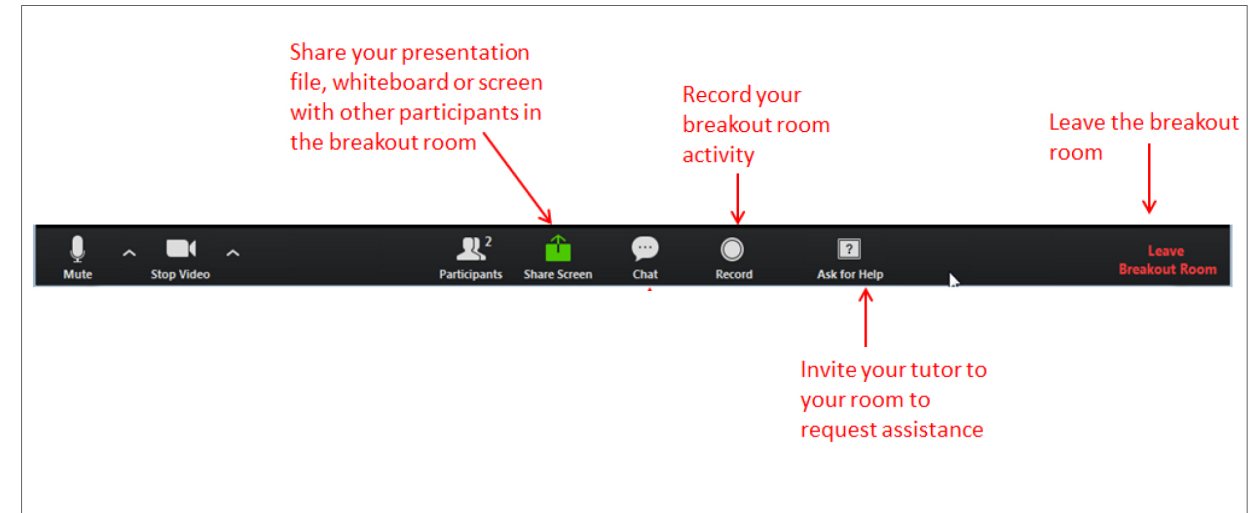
Share your presentation file, whiteboard or screen with other participants in the breakout room

Record your breakout room activity

Leave the breakout room

Mute

Stop Video

Participants 2

Share Screen

Chat

Record

Ask for Help

Leave Breakout Room

Invite your tutor to your room to request assistance